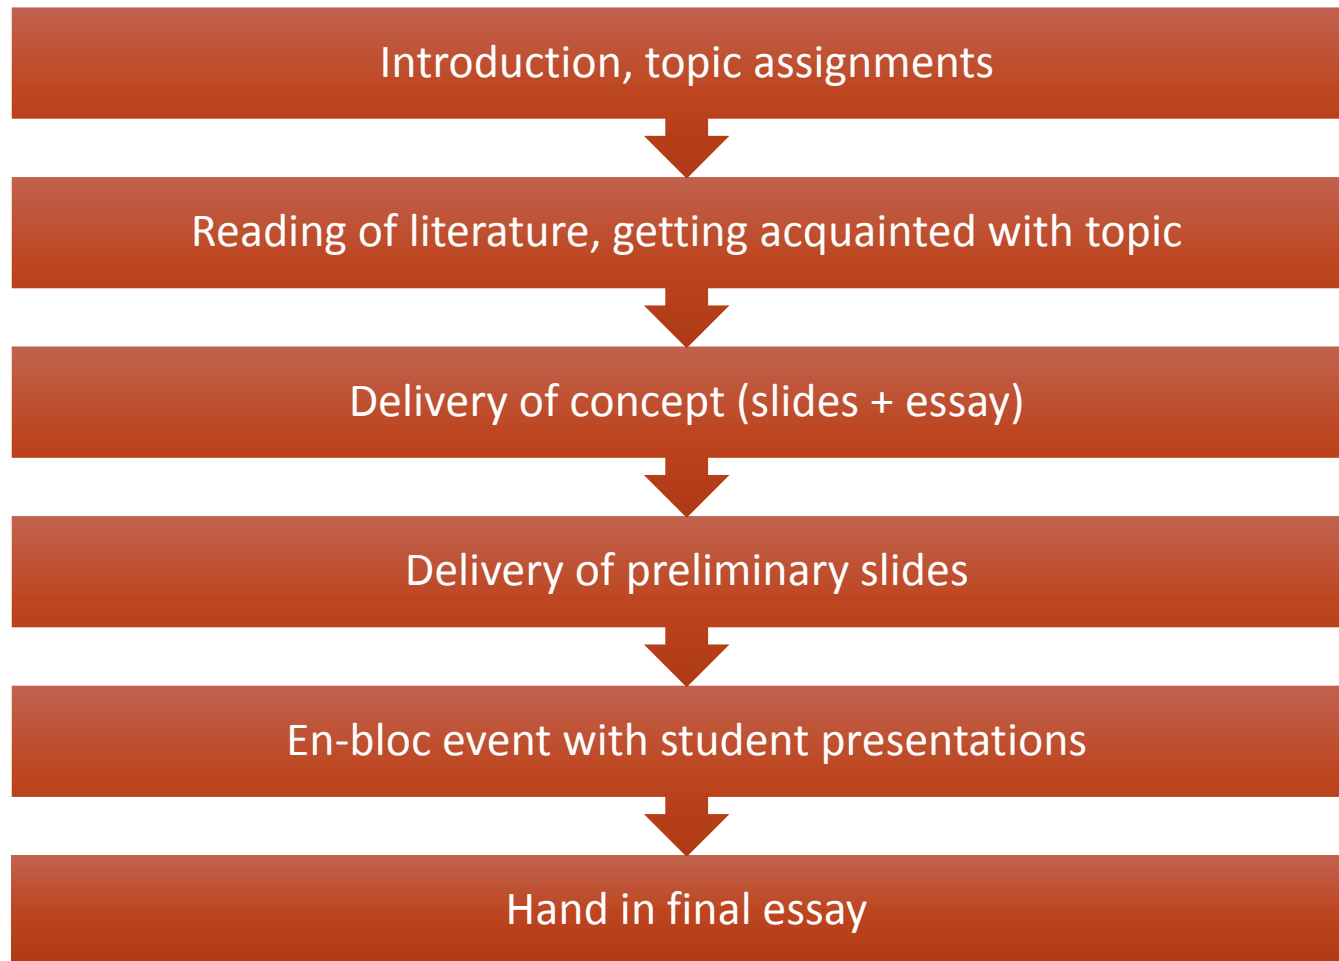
Introduction, topic assignments

Reading of literature, getting acquainted with topic

Delivery of concept (slides + essay)

Delivery of preliminary slides

En-bloc event with student presentations

Hand in final essay